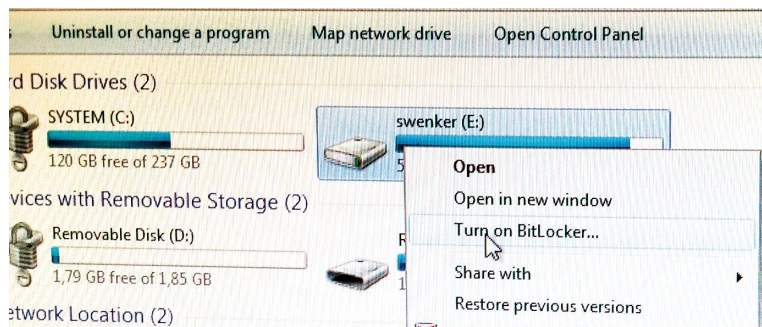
s Uninstall or change a program Map network drive Open Control Panel

rd Disk Drives (2)

SYSTEM (C:)

120 GB free of 237 GB

swenker (E:)

5

vices with Removable Storage (2)

Removable Disk (D:)

1,79 GB free of 1,85 GB

R

etwork Location (2)

Open

Open in new window

Turn on BitLocker...

Share with

Restore previous versions